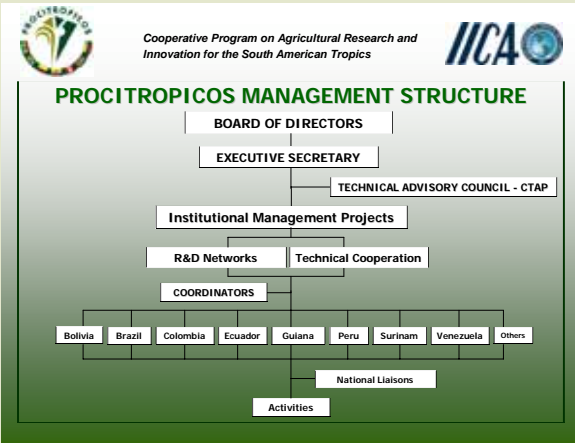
PROCITROPICOS

Cooperative Program on Agricultural Research and Innovation for the South American Tropics

IICA

PROCITROPICOS MANAGEMENT STRUCTURE

BOARD OF DIRECTORS

EXECUTIVE SECRETARY

TECHNICAL ADVISORY COUNCIL - CTAP

Institutional Management Projects

R&D Networks

Technical Cooperation

COORDINATORS

Bolivia

Brazil

Colombia

Ecuador

Guiana

Peru

Surinam

Venezuela

Others

National Liaisons

Activities